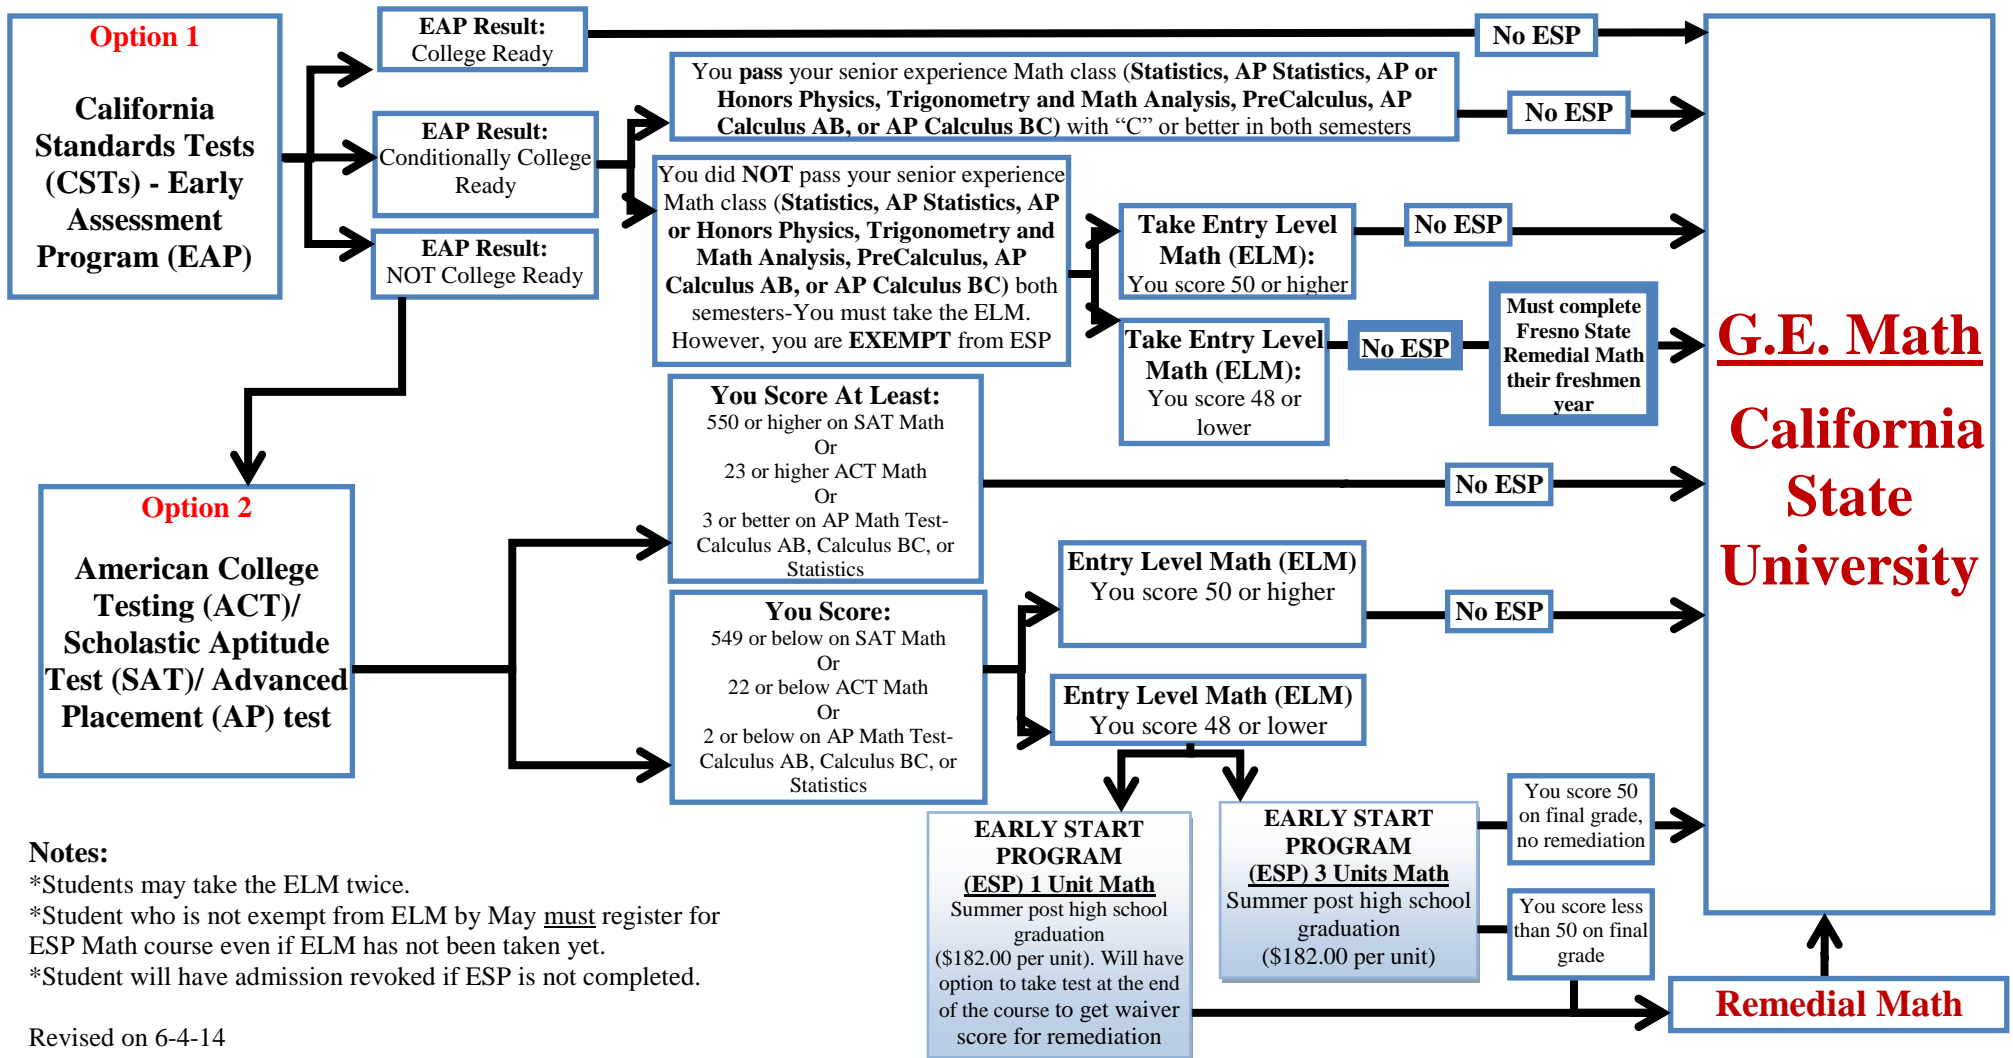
Option 1

California Standards Tests (CSTs) - Early Assessment Program (EAP)

EAP Result: College Ready

No ESP

EAP Result: Conditionally College Ready

EAP Result: NOT College Ready

You **pass** your senior experience Math class (**Statistics, AP Statistics, AP or Honors Physics, Trigonometry and Math Analysis, PreCalculus, AP Calculus AB, or AP Calculus BC**) with "C" or better in both semesters

No ESP

You did **NOT** pass your senior experience Math class (**Statistics, AP Statistics, AP or Honors Physics, Trigonometry and Math Analysis, PreCalculus, AP Calculus AB, or AP Calculus BC**) both semesters-You must take the ELM. However, you are **EXEMPT** from ESP

Take Entry Level Math (ELM): You score 50 or higher

No ESP

Take Entry Level Math (ELM): You score 48 or lower

No ESP

Must complete Fresno State Remedial Math their freshmen year

G.E. Math

California State University

Option 2

American College Testing (ACT)/ Scholastic Aptitude Test (SAT)/ Advanced Placement (AP) test

You Score At Least:
550 or higher on SAT Math
Or
23 or higher ACT Math
Or
3 or better on AP Math Test-Calculus AB, Calculus BC, or Statistics

No ESP

You Score:
549 or below on SAT Math
Or
22 or below ACT Math
Or
2 or below on AP Math Test-Calculus AB, Calculus BC, or Statistics

Entry Level Math (ELM) You score 50 or higher

No ESP

Entry Level Math (ELM) You score 48 or lower

EARLY START PROGRAM
(ESP) 1 Unit Math
Summer post high school graduation ($182.00 per unit). Will have option to take test at the end of the course to get waiver score for remediation

EARLY START PROGRAM
(ESP) 3 Units Math
Summer post high school graduation ($182.00 per unit)

You score 50 on final grade, no remediation

You score less than 50 on final grade

Remedial Math

Notes:
*Students may take the ELM twice.
*Student who is not exempt from ELM by May must register for ESP Math course even if ELM has not been taken yet.
*Student will have admission revoked if ESP is not completed.

Revised on 6-4-14